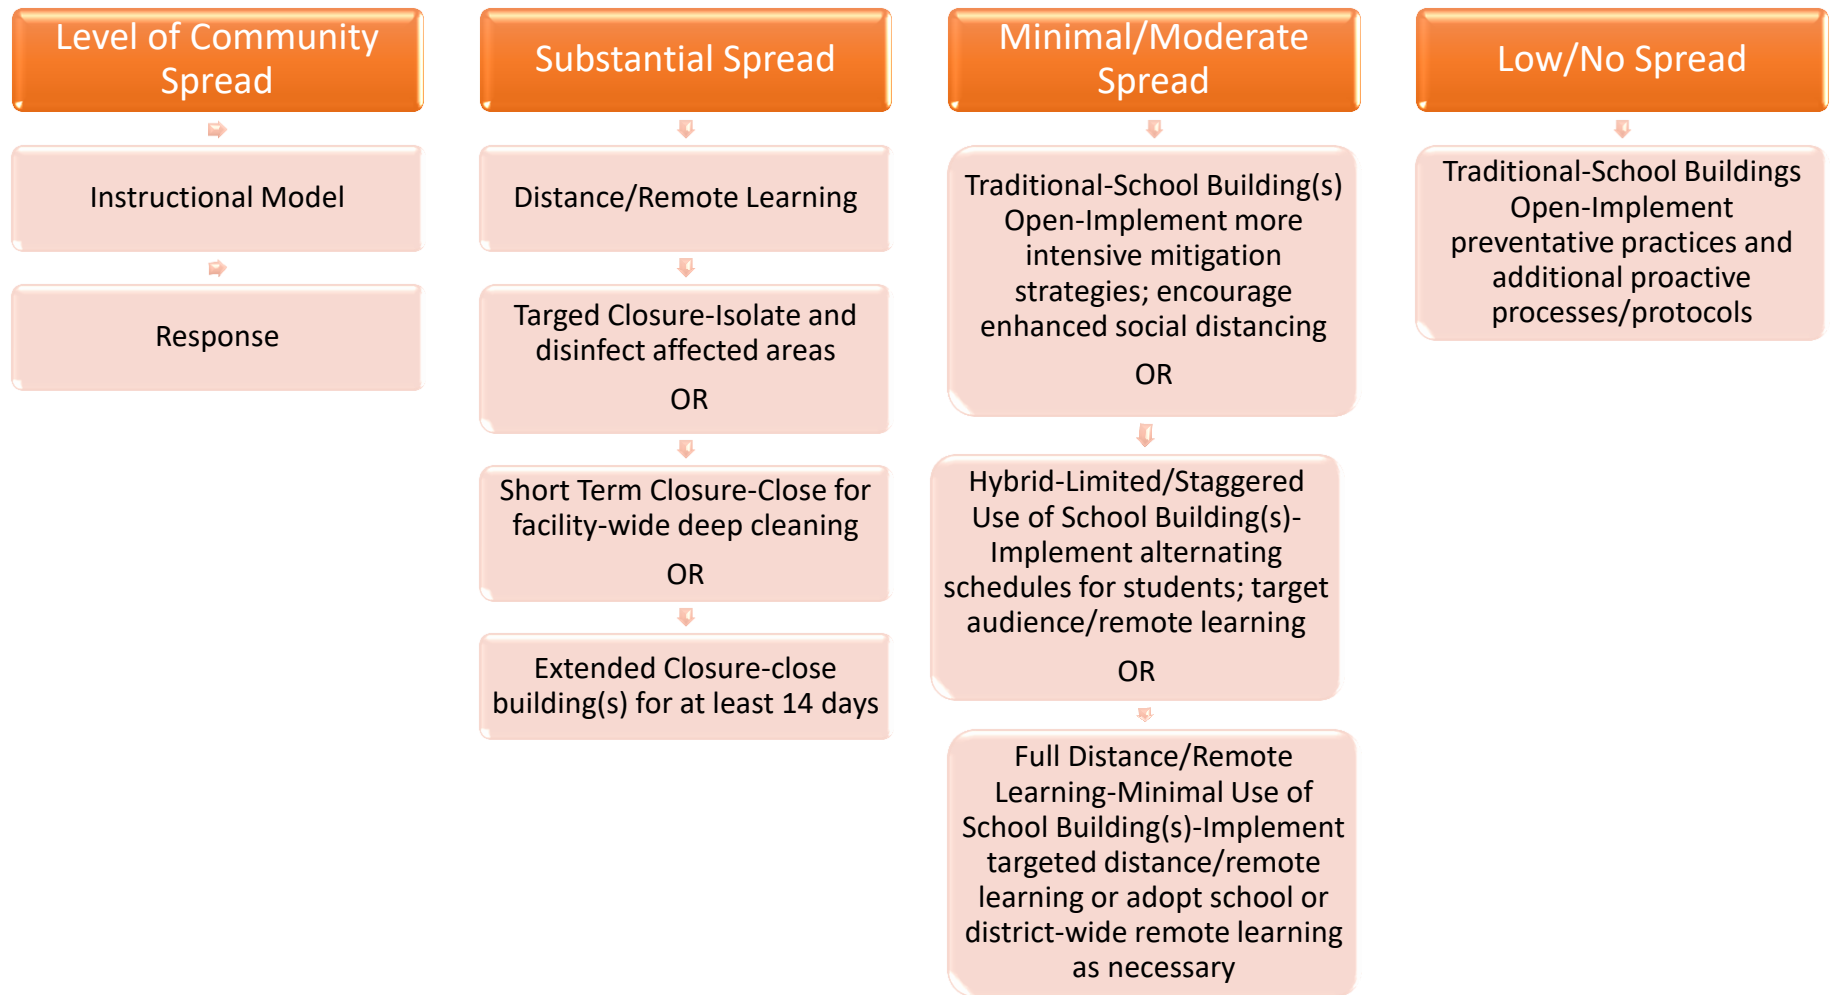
Level of Community Spread

Instructional Model

Response

Substantial Spread

Distance/Remote Learning

Targed Closure-Isolate and disinfect affected areas

OR

Short Term Closure-Close for facility-wide deep cleaning

OR

Extended Closure-close building(s) for at least 14 days

Minimal/Moderate Spread

Traditional-School Building(s) Open-Implement more intensive mitigation strategies; encourage enhanced social distancing

OR

Hybrid-Limited/Staggered Use of School Building(s)-Implement alternating schedules for students; target audience/remote learning

OR

Full Distance/Remote Learning-Minimal Use of School Building(s)-Implement targeted distance/remote learning or adopt school or district-wide remote learning as necessary

Low/No Spread

Traditional-School Buildings Open-Implement preventative practices and additional proactive processes/protocols